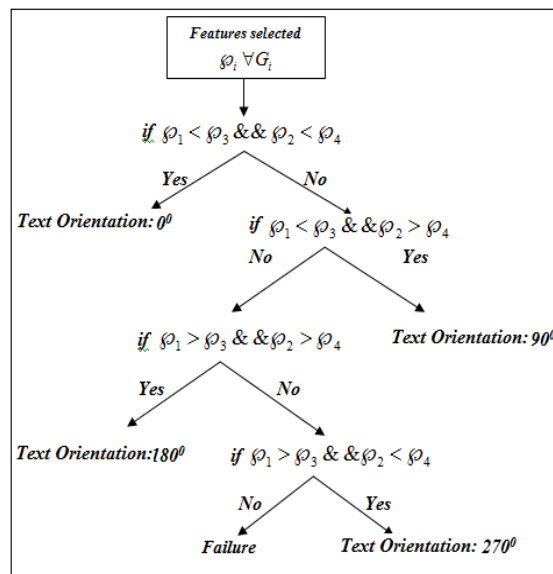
Features selected
$\wp_i \; \forall G_i$

if $\wp_1 < \wp_3 \;\&\&\; \wp_2 < \wp_4$

Yes

No

Text Orientation: $0^0$

if $\wp_1 < \wp_3 \;\&\&\; \wp_2 > \wp_4$

No

Yes

if $\wp_1 > \wp_3 \;\&\&\; \wp_2 > \wp_4$

Text Orientation: $90^0$

Yes

No

Text Orientation:$180^0$

if $\wp_1 > \wp_3 \;\&\&\; \wp_2 < \wp_4$

No

Yes

Failure

Text Orientation: $270^0$